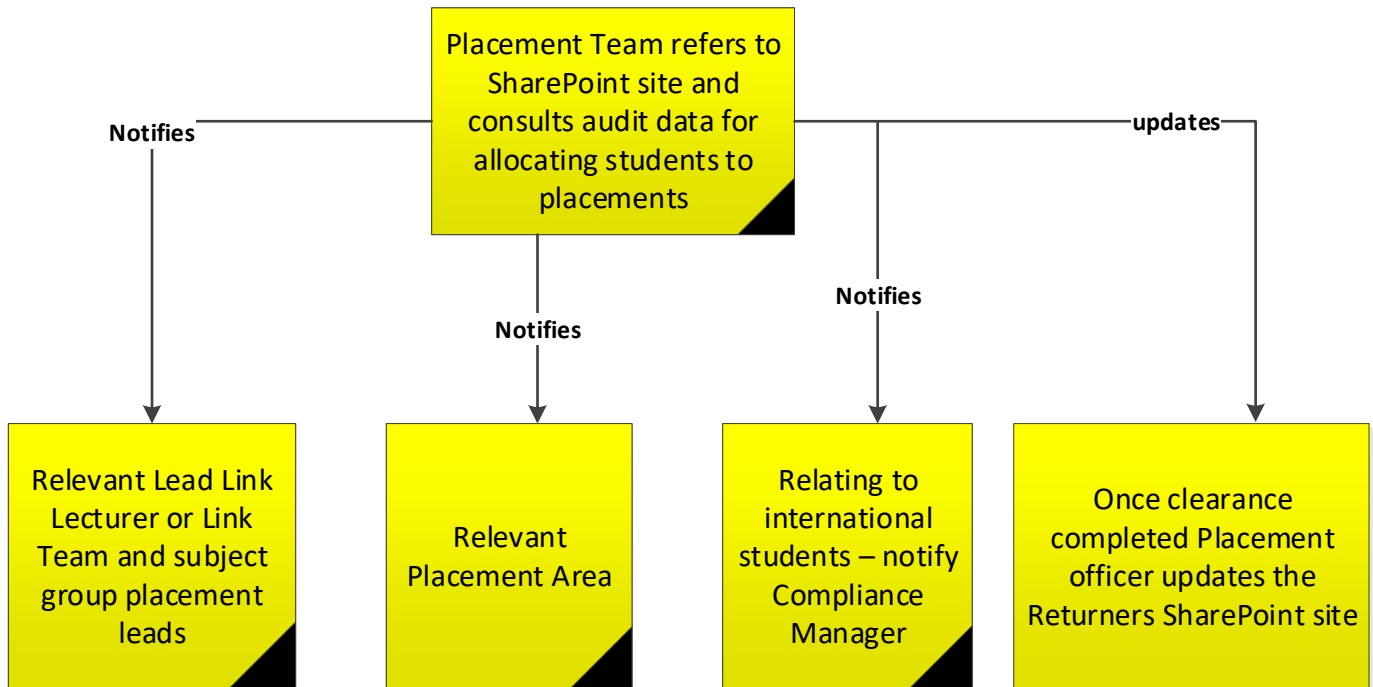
Placement Team refers to SharePoint site and consults audit data for allocating students to placements

Notifies

Notifies

Notifies

updates

Relevant Lead Link Lecturer or Link Team and subject group placement leads

Relevant Placement Area

Relating to international students – notify Compliance Manager

Once clearance completed Placement officer updates the Returners SharePoint site